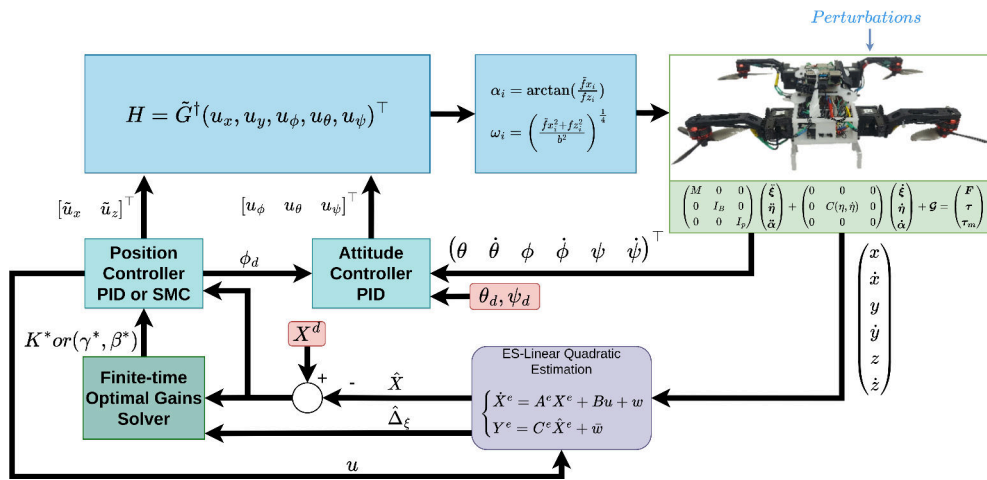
Perturbations

$H = \tilde{G}^{\dagger}(u_x, u_y, u_\phi, u_\theta, u_\psi)^\top$

$\alpha_i = \arctan(\frac{\hat{f}x_i}{\hat{f}z_i})$

$\omega_i = \left(\frac{\hat{f}x_i^2 + fz_i^2}{b^2}\right)^{\frac{1}{4}}$

$\begin{pmatrix} M & 0 & 0 \\ 0 & I_B & 0 \\ 0 & 0 & I_p \end{pmatrix} \begin{pmatrix} \ddot{\xi} \\ \ddot{\eta} \\ \ddot{\alpha} \end{pmatrix} + \begin{pmatrix} 0 & 0 & 0 \\ 0 & C(\eta, \dot{\eta}) & 0 \\ 0 & 0 & 0 \end{pmatrix} \begin{pmatrix} \dot{\xi} \\ \dot{\eta} \\ \dot{\alpha} \end{pmatrix} + \mathcal{G} = \begin{pmatrix} F \\ \tau \\ \tau_m \end{pmatrix}$

$[\tilde{u}_x \quad \tilde{u}_z]^\top$

$[u_\phi \quad u_\theta \quad u_\psi]^\top$

$(\theta \quad \dot{\theta} \quad \phi \quad \dot{\phi} \quad \psi \quad \dot{\psi})^\top$

Position Controller PID or SMC

$\phi_d$

Attitude Controller PID

$\theta_d, \psi_d$

$\begin{pmatrix} x \\ \dot{x} \\ y \\ \dot{y} \\ z \\ \dot{z} \end{pmatrix}$

$K^* or(\gamma^*, \beta^*)$

$X^d$

+ -

$\hat{X}$

Finite-time Optimal Gains Solver

$\hat{\Delta}_\xi$

ES-Linear Quadratic Estimation

$\begin{cases} \dot{X}^e = A^e X^e + Bu + w \\ Y^e = C^e \hat{X}^e + \bar{w} \end{cases}$

$u$